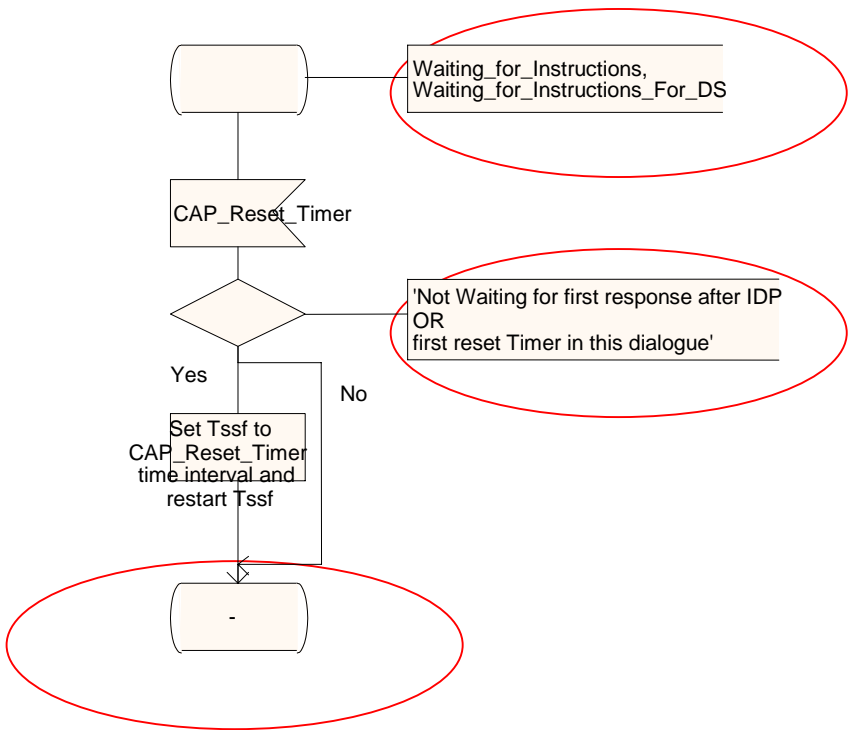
Waiting_for_Instructions,
Waiting_for_Instructions_For_DS

CAP_Reset_Timer

'Not Waiting for first response after IDP
OR
first reset Timer in this dialogue'

Yes

No

Set Tssf to CAP_Reset_Timer time interval and restart Tssf

-